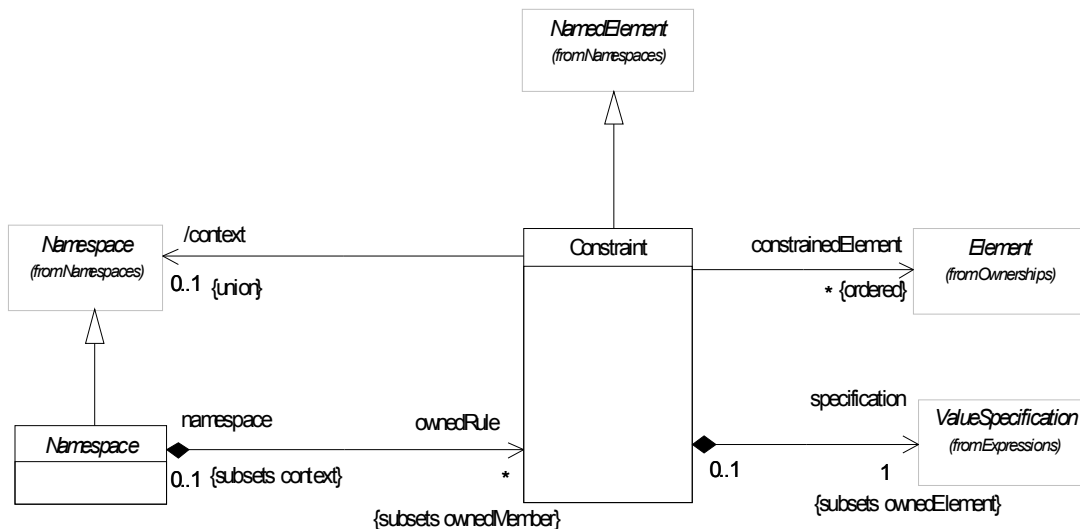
NamedElement
(fromNamespaces)

Namespace
(fromNamespaces)

/context

0..1 {union}

Constraint

constrainedElement

Element
(fromOwnerships)

* {ordered}

Namespace

namespace

ownedRule

0..1 {subsets context}

*

{subsets ownedMember}

specification

ValueSpecification
(fromExpressions)

0..1

1

{subsets ownedElement}